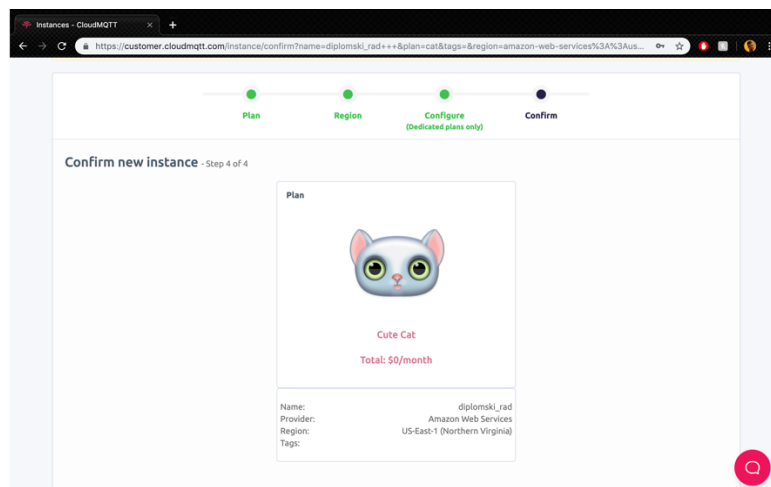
Instances - CloudMQTT

https://customer.cloudmqtt.com/instance/confirm?name=diplomski_rad+++&plan=cat&tags=&region=amazon-web-services%3A%3Aus...

Plan
Region
Configure
(Dedicated plans only)
Confirm

Confirm new instance - Step 4 of 4

Plan

Cute Cat

Total: $0/month

| | |
|---|---|
| Name: | diplomski_rad |
| Provider: | Amazon Web Services |
| Region: | US-East-1 (Northern Virginia) |
| Tags: | |